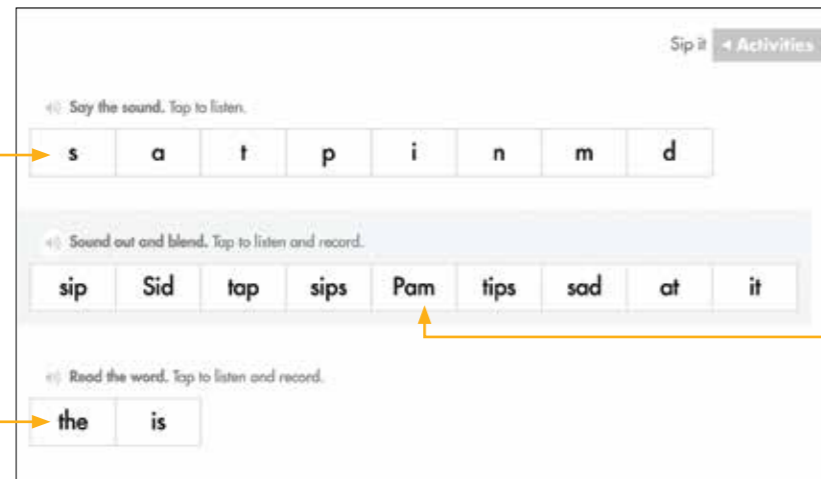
Sip it ◂ Activities

Say the sound. Tap to listen.

| s | a | t | p | i | n | m | d |
|---|---|---|---|---|---|---|---|

Sound out and blend. Tap to listen and record.

| sip | Sid | tap | sips | Pam | tips | sad | at | it |
|---|---|---|---|---|---|---|---|---|

Read the word. Tap to listen and record.

| the | is |
|---|---|